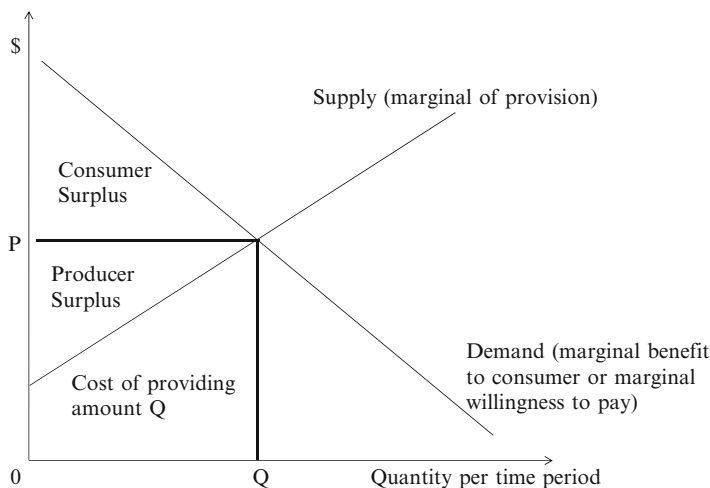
$

Supply (marginal of provision)

Consumer Surplus

P

Producer Surplus

Demand (marginal benefit to consumer or marginal willingness to pay)

Cost of providing amount Q

0

Q

Quantity per time period